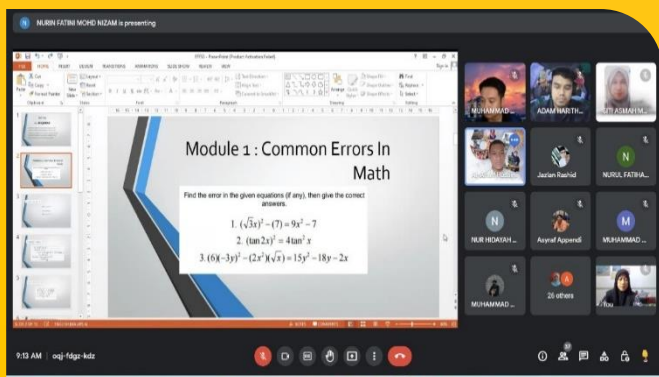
NURIN FATINI MOHD NIZAM is presenting

FILE HOME INSERT DESIGN TRANSITIONS ANIMATIONS SLIDE SHOW REVIEW VIEW

Module 1 : Common Errors In Math

Find the error in the given equations (if any), then give the correct answers.

1. $(\sqrt{3}x)^2-(7)=9x^2-7$

2. $(\tan 2x)^2=4\tan^2 x$

3. $(6)(-3y)^2-(2x^2)(\sqrt{x})=15y^2-18y-2x$

MUHAMMAD ...

ADAM HARITH...

SITI ASMAH M...

Jazlan Rashid

NURUL FATIHA...

NUR HIDAYAH ...

Asyraf Appendi

MUHAMMAD ...

MUHAMMAD ...

26 others

You

9:13 AM | oqj-fdgz-kdz